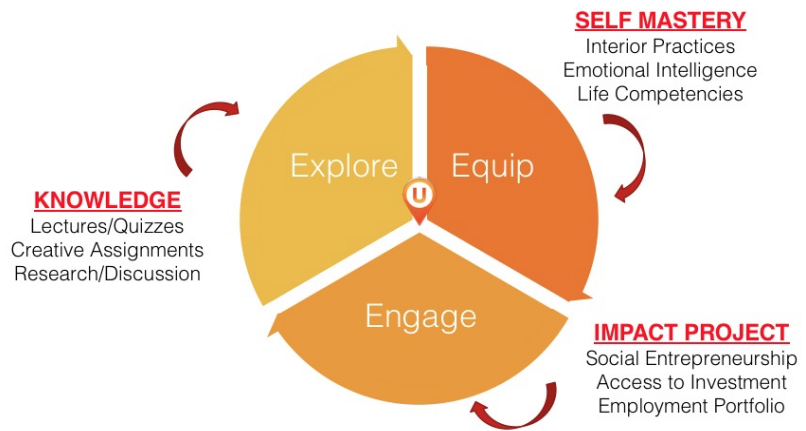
SELF MASTERY
Interior Practices
Emotional Intelligence
Life Competencies

Explore

Equip

U

KNOWLEDGE
Lectures/Quizzes
Creative Assignments
Research/Discussion

Engage

IMPACT PROJECT
Social Entrepreneurship
Access to Investment
Employment Portfolio